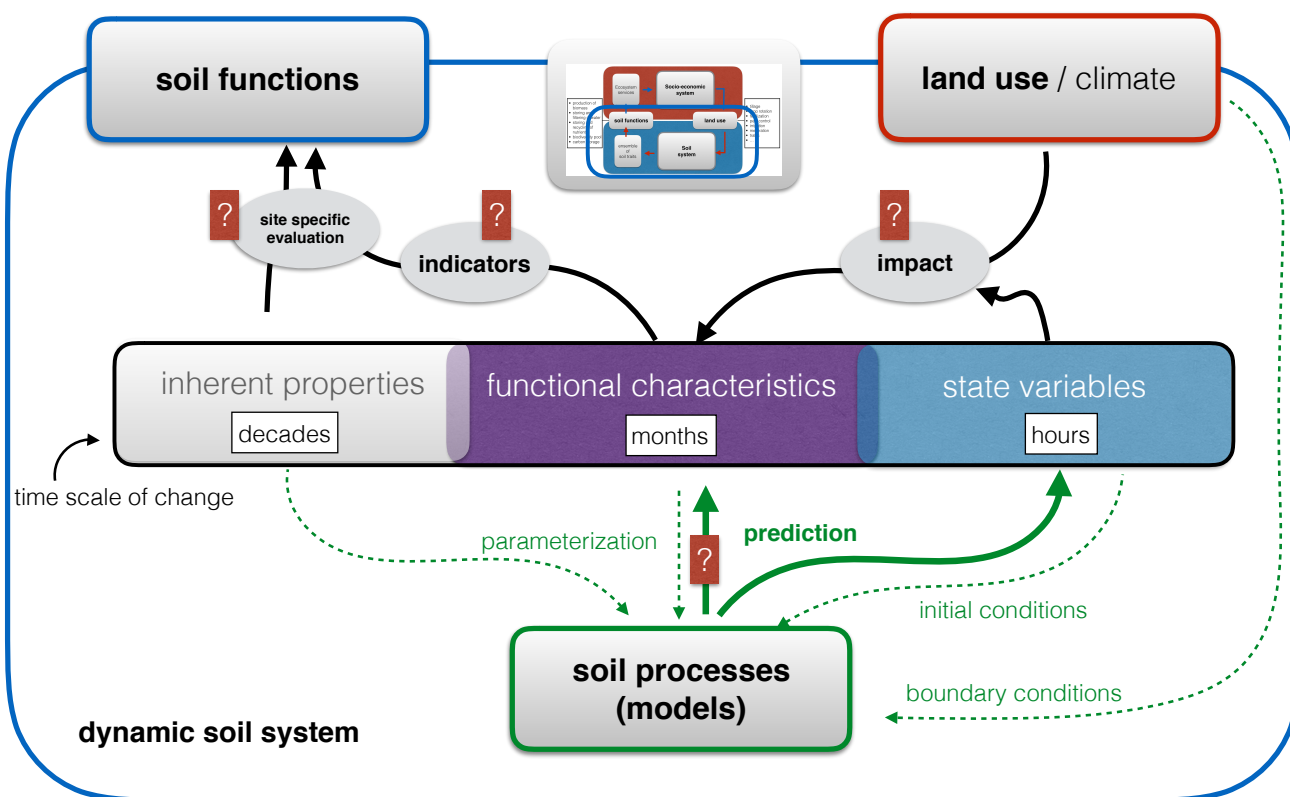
soil functions

Ecosystem services

Socio-economic system

soil functions

land use

ensemble of soil traits

Soil system

land use / climate

?

site specific evaluation

?

indicators

?

impact

inherent properties

decades

functional characteristics

months

state variables

hours

time scale of change

parameterization

?

prediction

initial conditions

soil processes (models)

boundary conditions

dynamic soil system